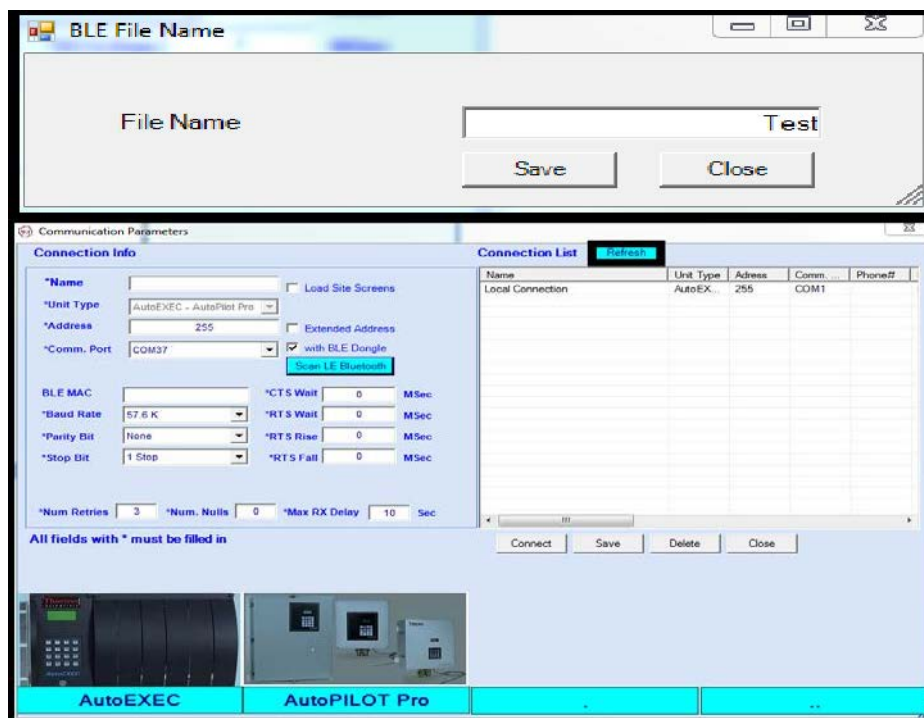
BLE File Name

File Name

Test

Save

Close

Communication Parameters

Connection Info

*Name

Load Site Screens

*Unit Type

AutoEXEC - AutoPilot Pro

*Address

255

Extended Address

*Comm. Port

COM37

with BLE Dongle

Scan LE Bluetooth

BLE MAC

*CTS Wait

0

MSec

*Baud Rate

57.6 K

*RTS Wait

0

MSec

*Parity Bit

None

*RTS Rise

0

MSec

*Stop Bit

1 Stop

*RTS Fall

0

MSec

*Num Retries

3

*Num. Nulls

0

*Max RX Delay

10

Sec

All fields with * must be filled in

Connection List

Refresh

| Name | Unit Type | Adress | Comm. ... | Phone# |
|---|---|---|---|---|
| Local Connection | AutoEX... | 255 | COM1 | |

Connect

Save

Delete

Close

AutoEXEC

AutoPILOT Pro